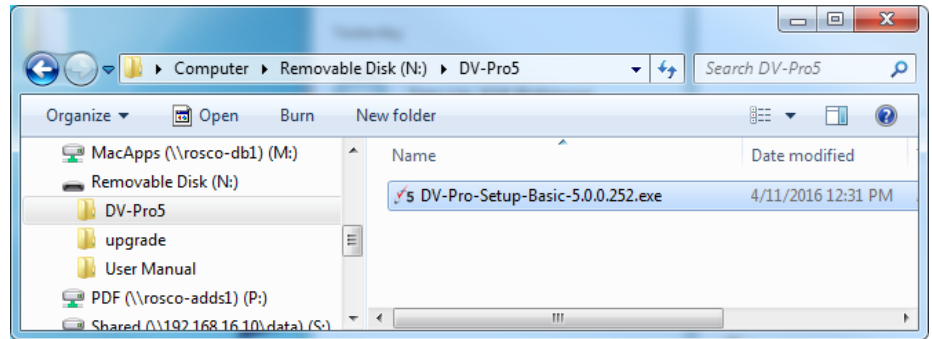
Computer ▸ Removable Disk (N:) ▸ DV-Pro5

Search DV-Pro5

Organize ▾ Open Burn New folder

MacApps (\\rosco-db1) (M:)
Removable Disk (N:)
DV-Pro5
upgrade
User Manual
PDF (\\rosco-adds1) (P:)
Shared (\\192.168.16.10\data) (S:)

| Name | Date modified |
|---|---|
| DV-Pro-Setup-Basic-5.0.0.252.exe | 4/11/2016 12:31 PM |